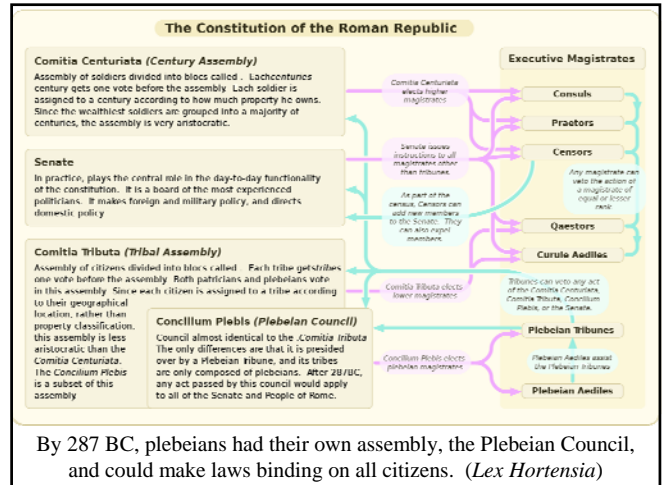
The Constitution of the Roman Republic

Comitia Centuriata *(Century Assembly)*

Assembly of soldiers divided into blocs called . Eachcenturies century gets one vote before the assembly. Each soldier is assigned to a century according to how much property he owns. Since the wealthiest soldiers are grouped into a majority of centuries, the assembly is very aristocratic.

Senate

In practice, plays the central role in the day-to-day functionality of the constitution. It is a board of the most experienced politicians. It makes foreign and military policy, and directs domestic policy

Comitia Tributa *(Tribal Assembly)*

Assembly of citizens divided into blocs called . Each tribe getstribes one vote before the assembly. Both patricians and plebeians vote in this assembly. Since each citizen is assigned to a tribe according to their geographical location, rather than property classification, this assembly is less aristocratic than the Comitia Centuriata. The *Concilium Plebis* is a subset of this assembly

Concilium Plebis *(Plebeian Council)*

Council almost identical to the *Comitia Tributa*. The only differences are that it is presided over by a Plebeian Tribune, and its tribes are only composed of plebeians. After 287BC, any act passed by this council would apply to all of the Senate and People of Rome.

Comitia Centuriata elects higher magistrates

Senate issues instructions to all magistrates other than tribunes.

As part of the census, Censors can add new members to the Senate. They can also expel members.

Comitia Tributa elects lower magistrates

Concilium Plebis elects plebeian magistrates

Executive Magistrates

Consuls

Praetors

Censors

Any magistrate can veto the action of a magistrate of equal or lesser rank

Quaestors

Curule Aediles

Tribunes can veto any act of the Comitia Centuriata, Comitia Tributa, Concilium Plebis, or the Senate.

Plebeian Tribunes

Plebeian Aediles assist the Plebeian Tribunes

Plebeian Aediles

By 287 BC, plebeians had their own assembly, the Plebeian Council, and could make laws binding on all citizens. (*Lex Hortensia*)